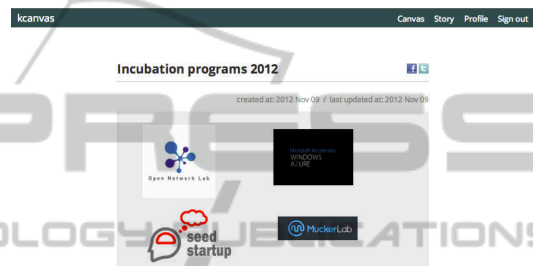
kcanvas

Canvas Story Profile Sign out

Incubation programs 2012

created at: 2012 Nov 09 / last updated at: 2012 Nov 09

Open Network Lab

Microsoft Accelerator WINDOWS AZURE

seed startup

MuckerLab

PRESS

OLOGY PUBLICATIONS